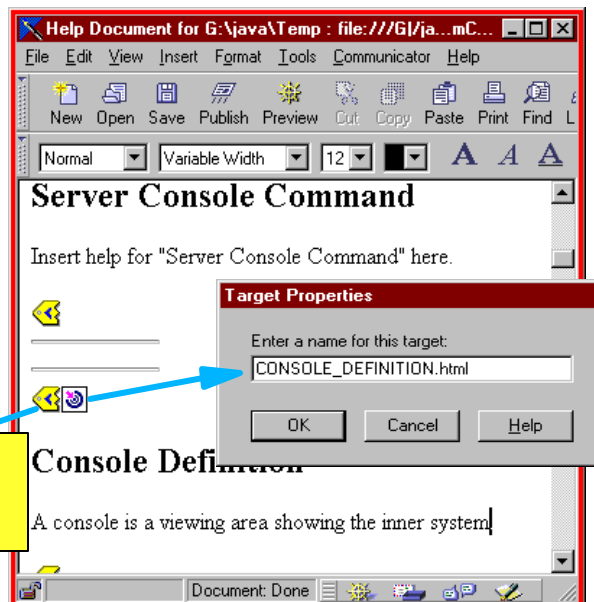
Help Document for G:\java\Temp : file:///G|/ja...mC...

File Edit View Insert Format Tools Communicator Help

New Open Save Publish Preview Cut Copy Paste Print Find L

Normal Variable Width 12 A A A

Server Console Command

Insert help for "Server Console Command" here.

Target Properties

Enter a name for this target:

CONSOLE_DEFINITION.html

OK Cancel Help

Console Definition

A console is a viewing area showing the inner system

Document: Done